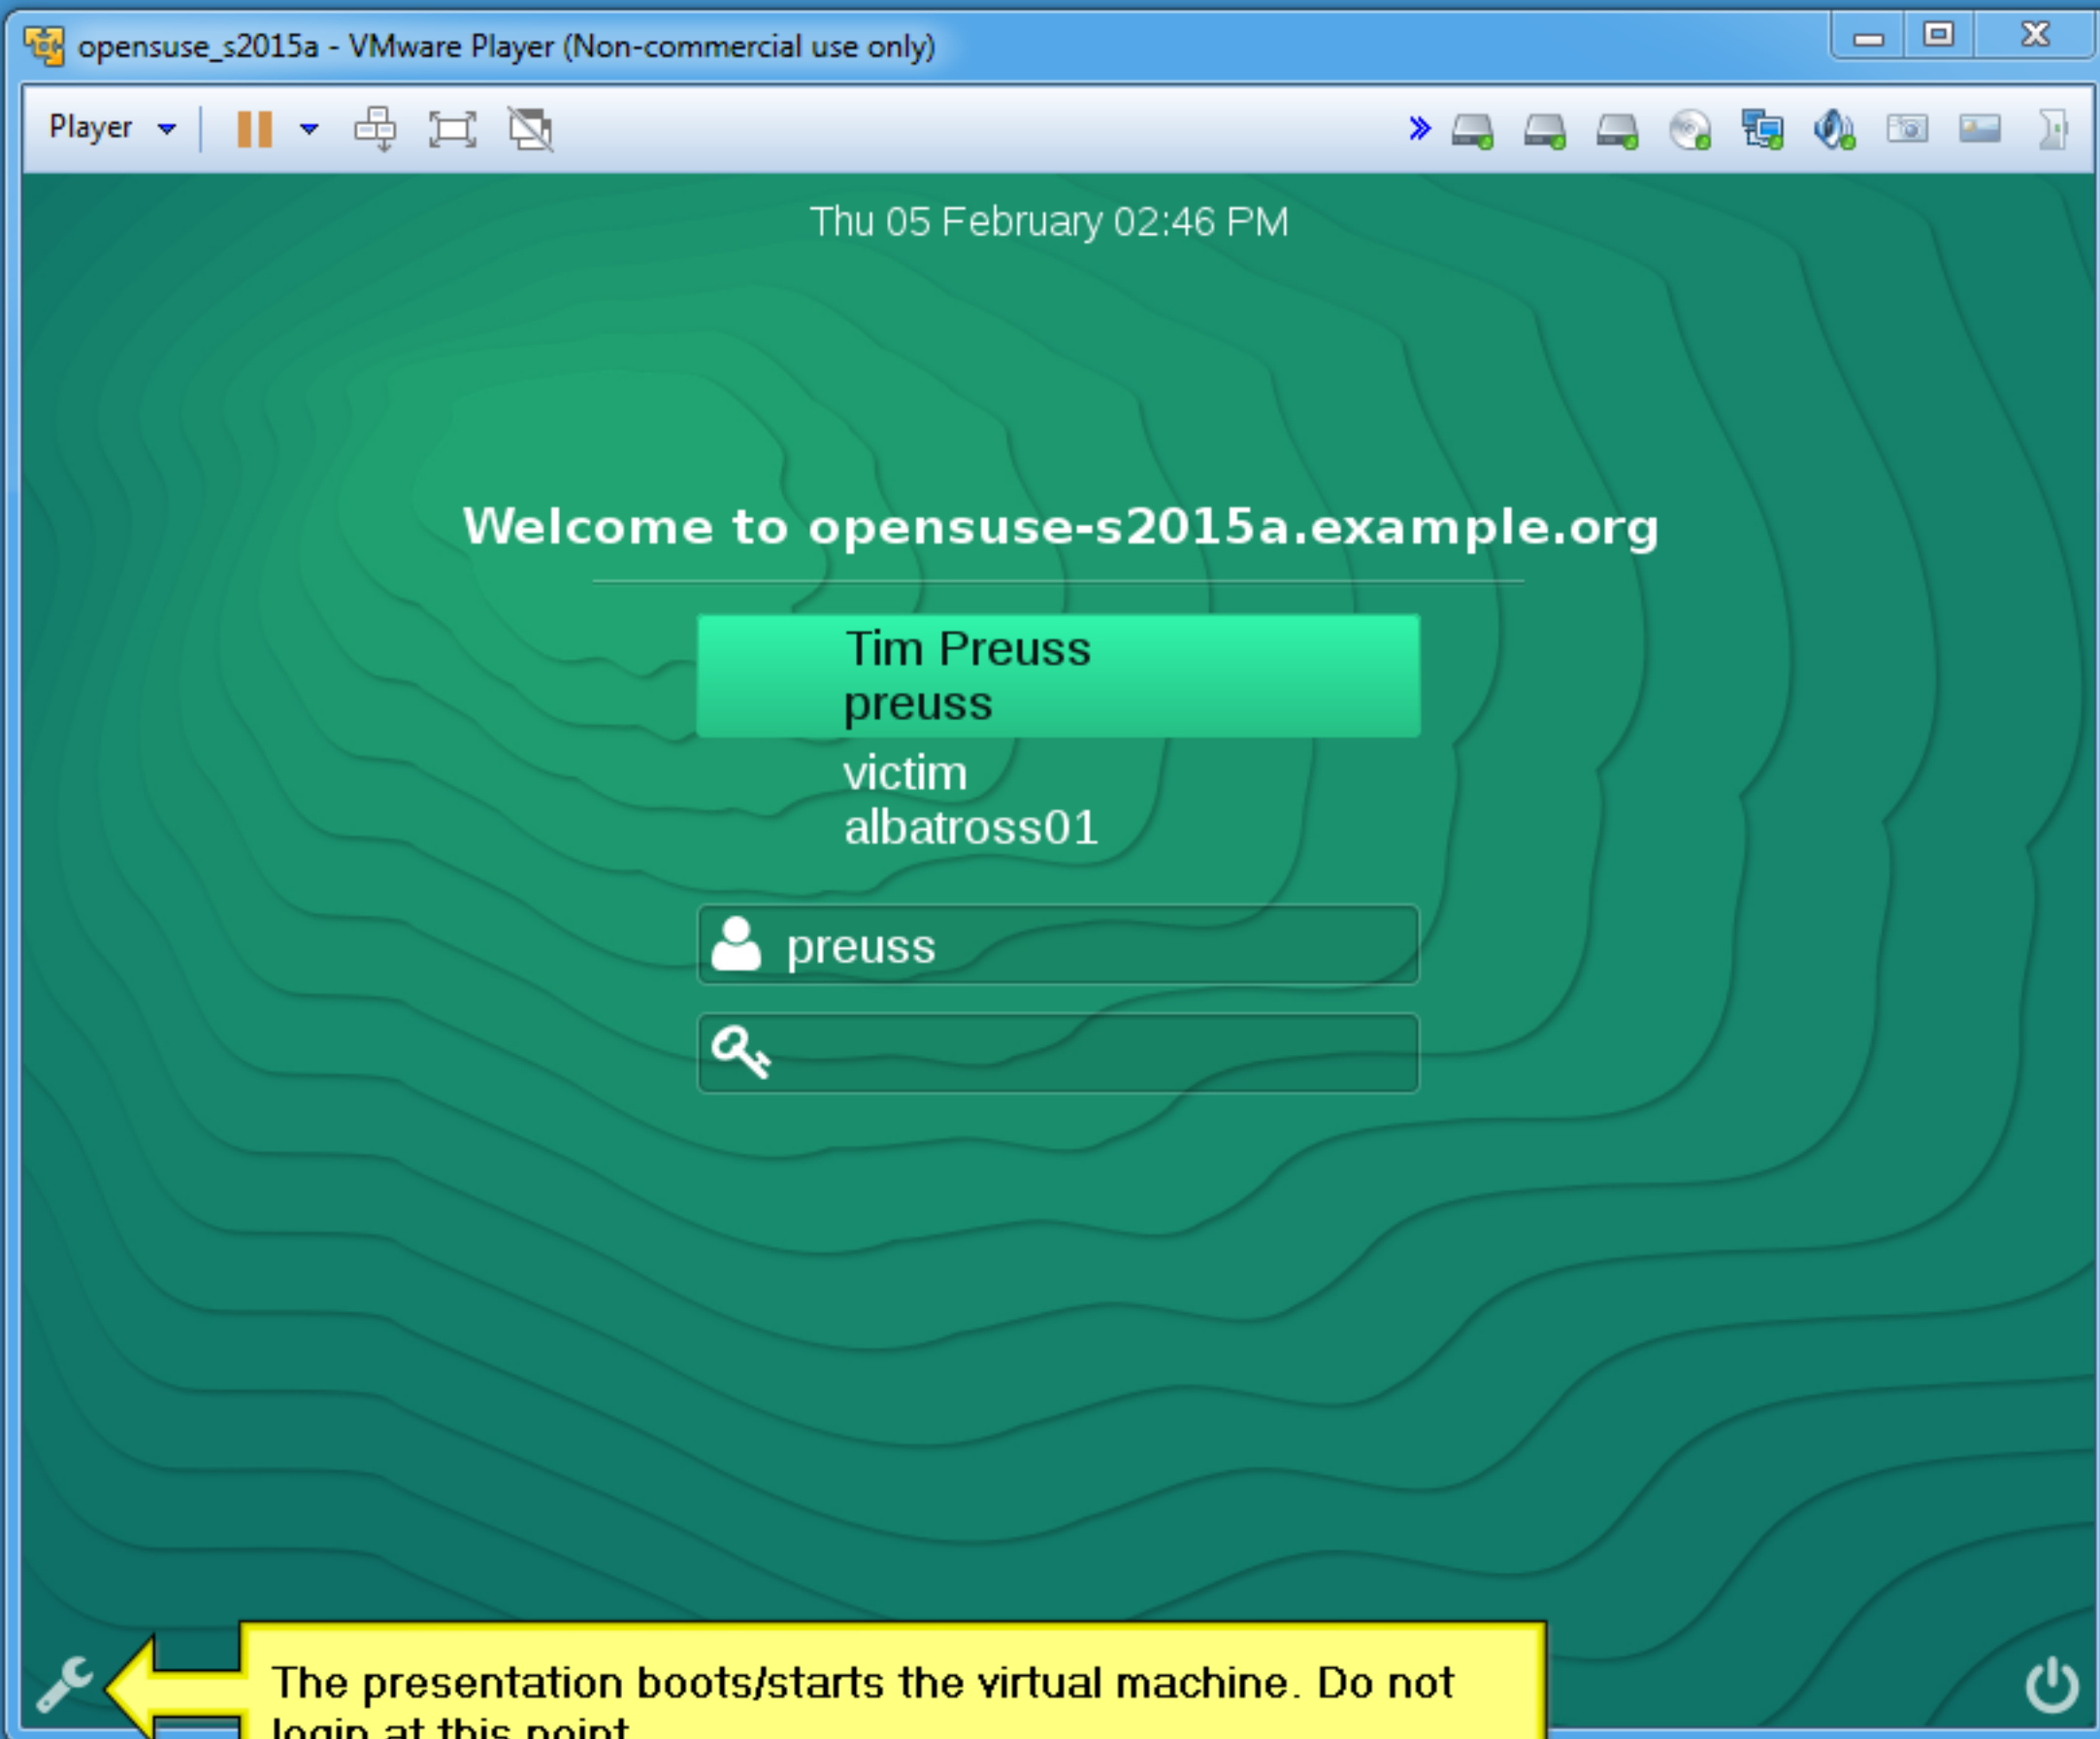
opensuse_s2015a - VMware Player (Non-commercial use only)

Player

Thu 05 February 02:46 PM

Welcome to opensuse-s2015a.example.org

Tim Preuss
preuss

victim
albatross01

preuss

The presentation boots/starts the virtual machine. Do not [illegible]